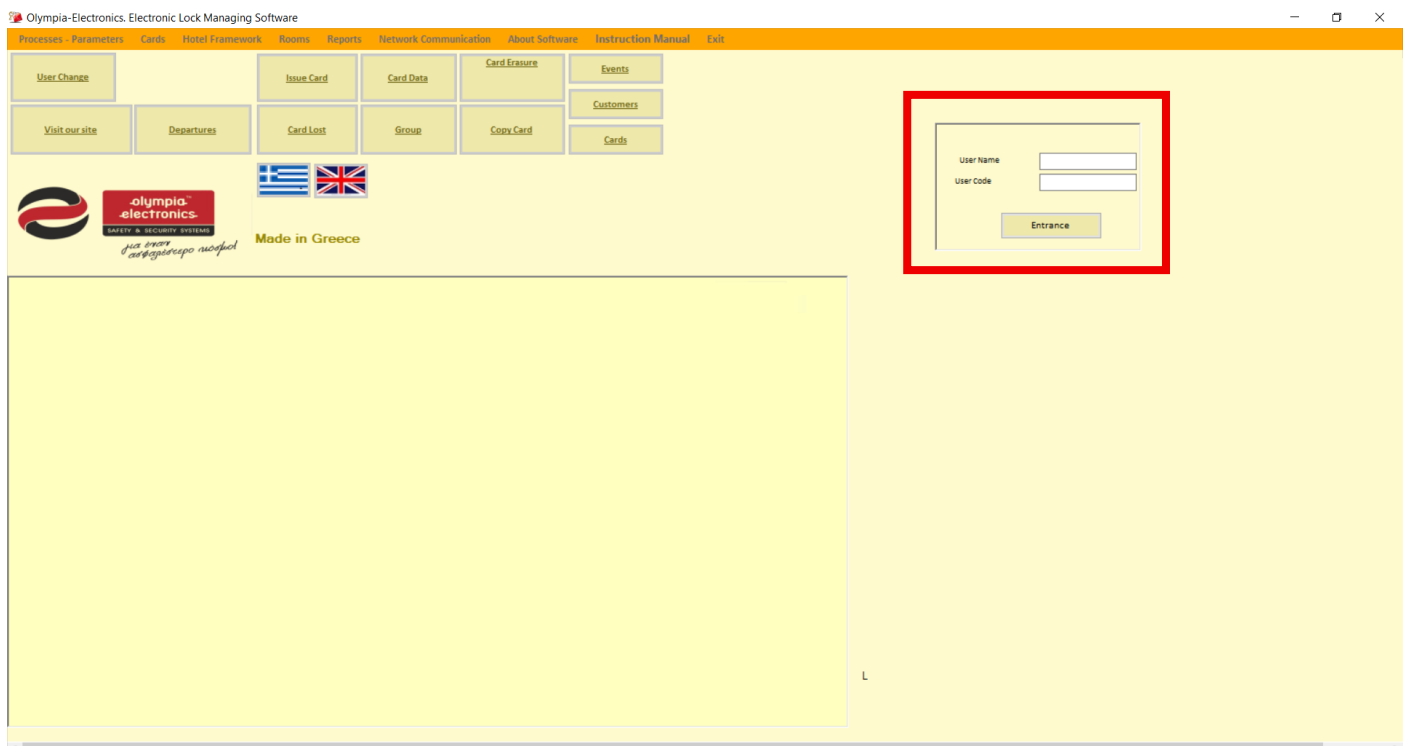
Olympia-Electronics. Electronic Lock Managing Software

Processes - Parameters   Cards   Hotel Framework   Rooms   Reports   Network Communication   About Software   Instruction Manual   Exit

User Change
Issue Card
Card Data
Card Erasure
Events
Customers
Visit our site
Departures
Card Lost
Group
Copy Card
Cards

olympia electronics
SAFETY & SECURITY SYSTEMS
για έναν ασφαλέστερο κόσμο!

Made in Greece

User Name
User Code
Entrance

L